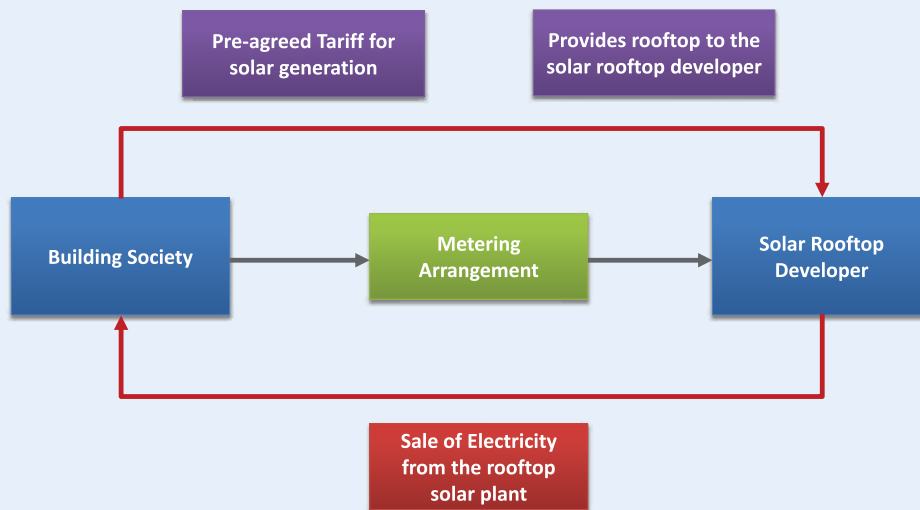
Pre-agreed Tariff for solar generation

Provides rooftop to the solar rooftop developer

Building Society

Metering Arrangement

Solar Rooftop Developer

Sale of Electricity from the rooftop solar plant